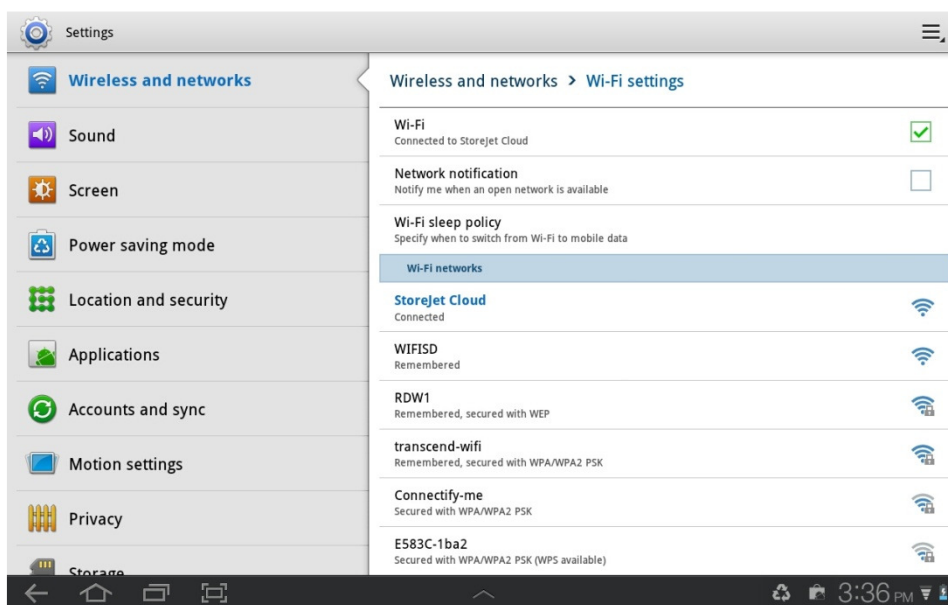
Settings

Wireless and networks

Sound

Screen

Power saving mode

Location and security

Applications

Accounts and sync

Motion settings

Privacy

Storage

Wireless and networks > Wi-Fi settings

Wi-Fi
Connected to StoreJet Cloud

Network notification
Notify me when an open network is available

Wi-Fi sleep policy
Specify when to switch from Wi-Fi to mobile data

Wi-Fi networks

StoreJet Cloud
Connected

WIFISD
Remembered

RDW1
Remembered, secured with WEP

transcend-wifi
Remembered, secured with WPA/WPA2 PSK

Connectify-me
Secured with WPA/WPA2 PSK

E583C-1ba2
Secured with WPA/WPA2 PSK (WPS available)

3:36 PM